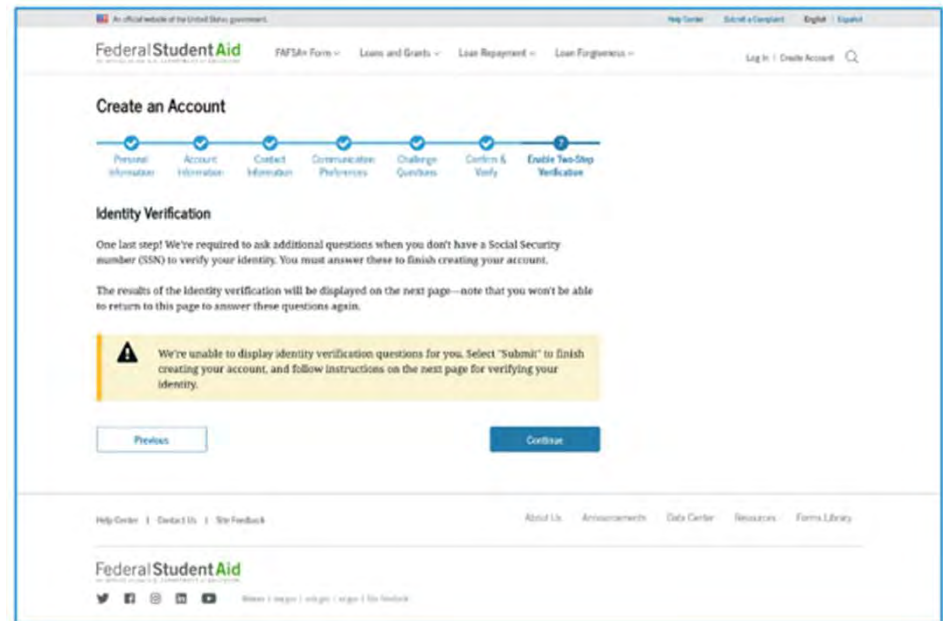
An official website of the United States government

Help Center | Submit a Complaint | English | Español

Federal Student Aid

FAFSA® Form | Loans and Grants | Loan Repayment | Loan Forgiveness

Log In | Create Account

Create an Account

Personal Information | Account Information | Contact Information | Communication Preferences | Challenge Questions | Confirm & Verify | Enable Two-Step Verification

Identity Verification

One last step! We're required to ask additional questions when you don't have a Social Security number (SSN) to verify your identity. You must answer these to finish creating your account.

The results of the identity verification will be displayed on the next page—note that you won't be able to return to this page to answer these questions again.

We're unable to display identity verification questions for you. Select "Submit" to finish creating your account, and follow instructions on the next page for verifying your identity.

Previous

Continue

Help Center | Contact Us | Site Feedback

About Us | Announcements | Data Center | Resources | Forms Library

Federal Student Aid

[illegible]